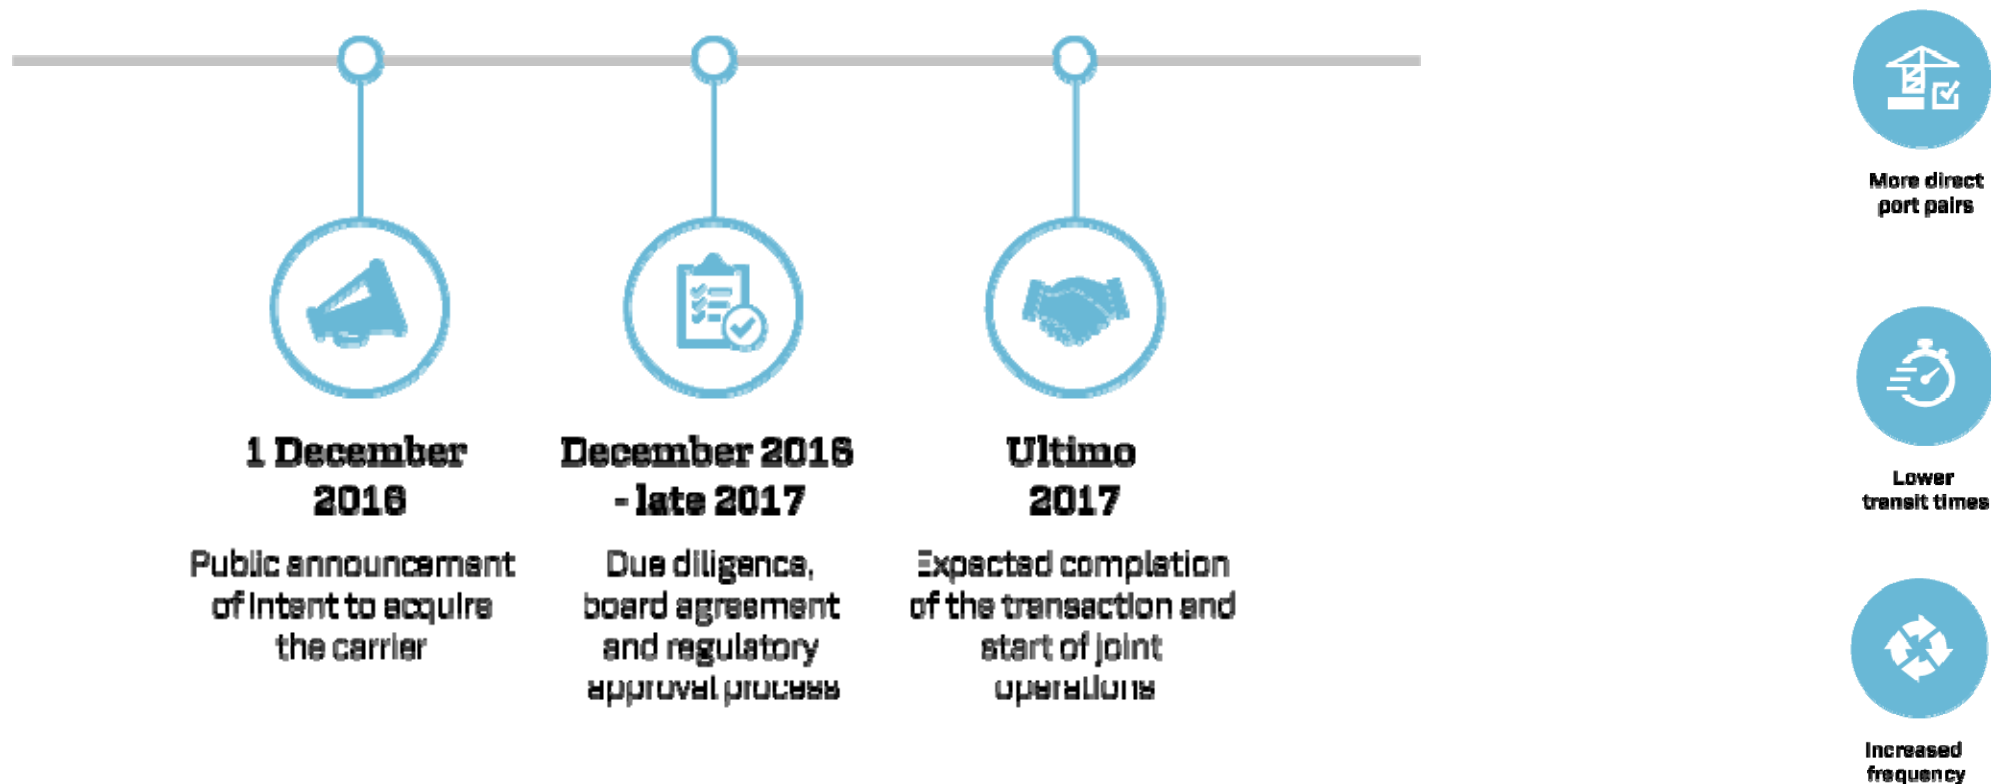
1 December 2016

Public announcement of intent to acquire the carrier

December 2016 - late 2017

Due diligence, board agreement and regulatory approval process

Ultimo 2017

Expected completion of the transaction and start of joint operations

More direct port pairs

Lower transit times

Increased frequency